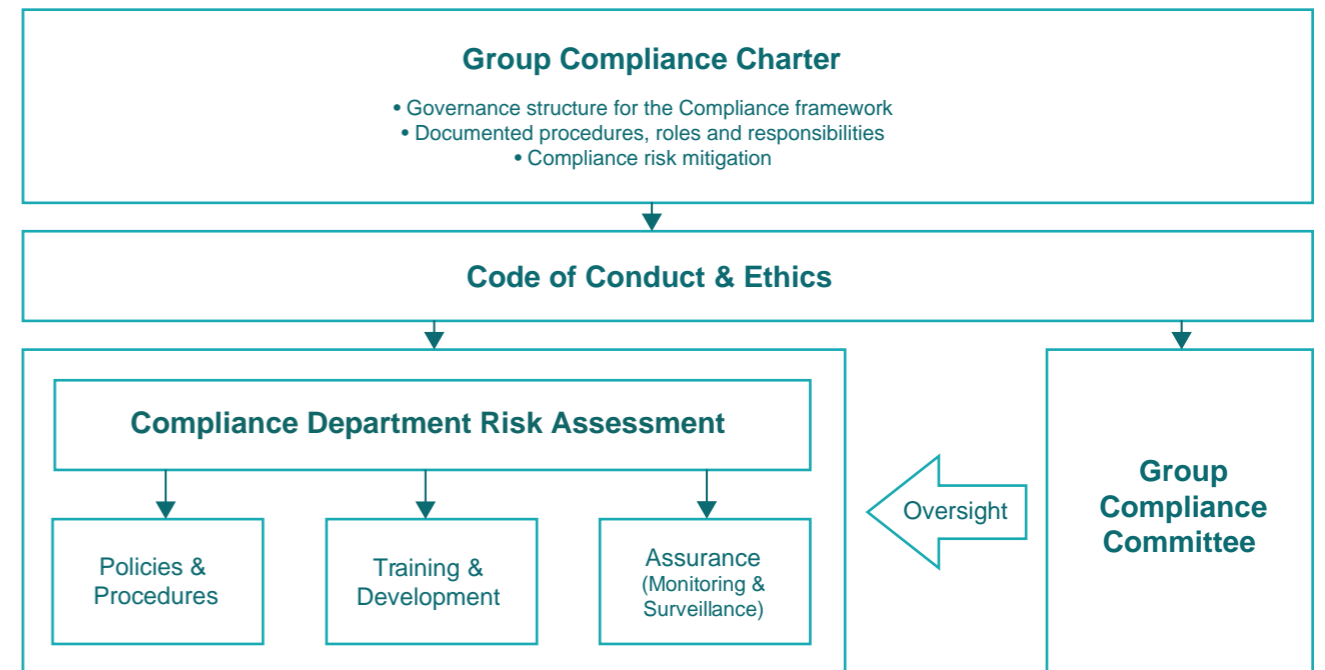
Group Compliance Charter

• Governance structure for the Compliance framework
• Documented procedures, roles and responsibilities
• Compliance risk mitigation

Code of Conduct & Ethics

Compliance Department Risk Assessment

Policies & Procedures

Training & Development

Assurance (Monitoring & Surveillance)

Oversight

Group Compliance Committee